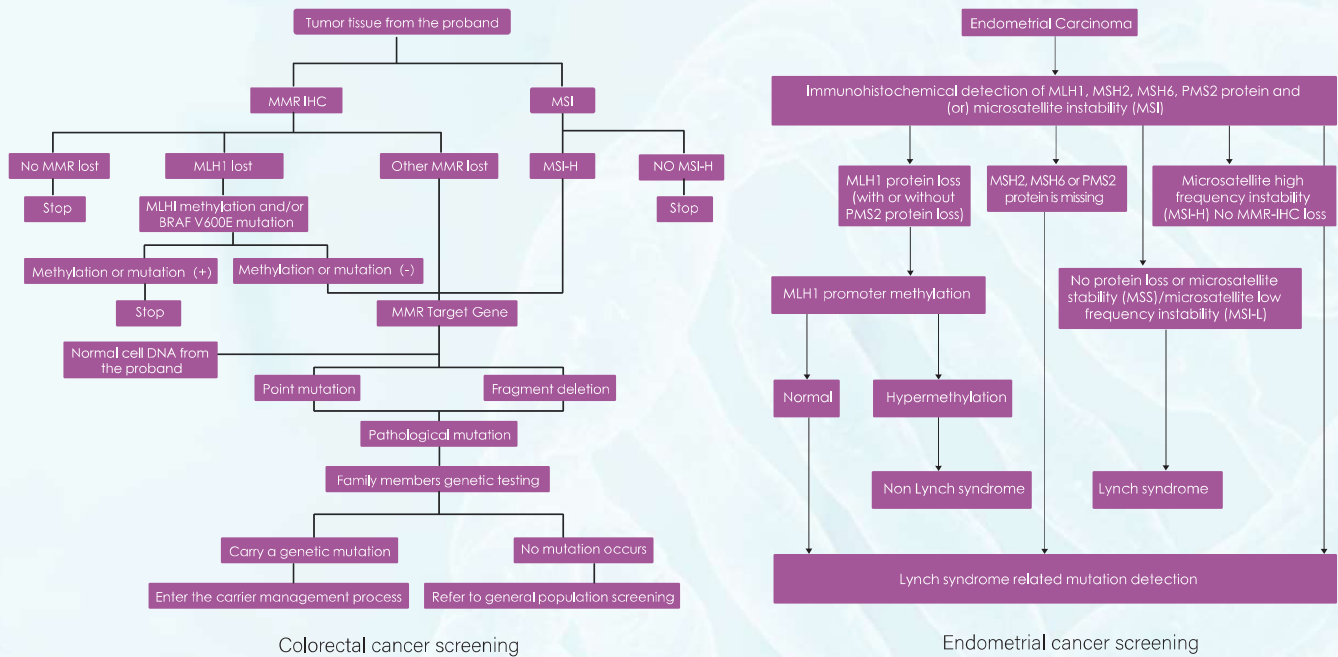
Tumor tissue from the proband

MMR IHC

MSI

No MMR lost

MLH1 lost

Other MMR lost

MSI-H

NO MSI-H

Stop

MLHI methylation and/or BRAF V600E mutation

Stop

Methylation or mutation (+)

Methylation or mutation (-)

Stop

MMR Target Gene

Normal cell DNA from the proband

Point mutation

Fragment deletion

Pathological mutation

Family members genetic testing

Carry a genetic mutation

No mutation occurs

Enter the carrier management process

Refer to general population screening

Colorectal cancer screening

Endometrial Carcinoma

Immunohistochemical detection of MLH1, MSH2, MSH6, PMS2 protein and (or) microsatellite instability (MSI)

MLH1 protein loss (with or without PMS2 protein loss)

MSH2, MSH6 or PMS2 protein is missing

Microsatellite high frequency instability (MSI-H) No MMR-IHC loss

MLH1 promoter methylation

No protein loss or microsatellite stability (MSS)/microsatellite low frequency instability (MSI-L)

Normal

Hypermethylation

Non Lynch syndrome

Lynch syndrome

Lynch syndrome related mutation detection

Endometrial cancer screening